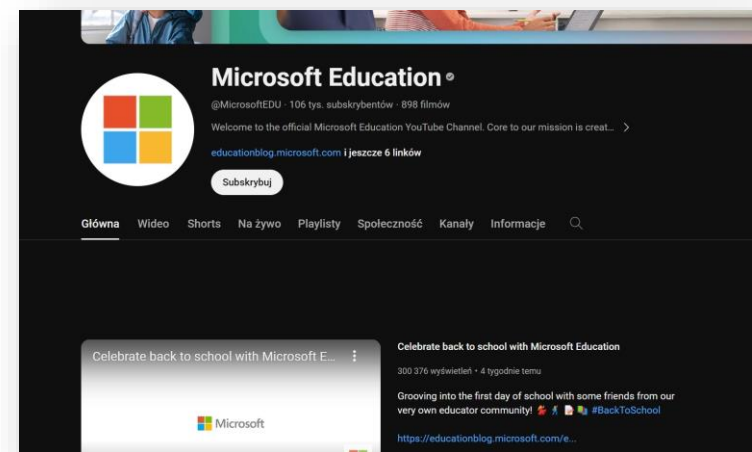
Microsoft Education

@MicrosoftEDU · 106 tys. subskrybentów · 898 filmów

Welcome to the official Microsoft Education YouTube Channel. Core to our mission is creat... >

educationblog.microsoft.com i jeszcze 6 linków

Subskrybuj

Główna Wideo Shorts Na żywo Playlisty Społeczność Kanały Informacje

Celebrate back to school with Microsoft E...

Microsoft

Celebrate back to school with Microsoft Education

300 376 wyświetleń • 4 tygodnie temu

Grooving into the first day of school with some friends from our very own educator community! #BackToSchool

https://educationblog.microsoft.com/e...